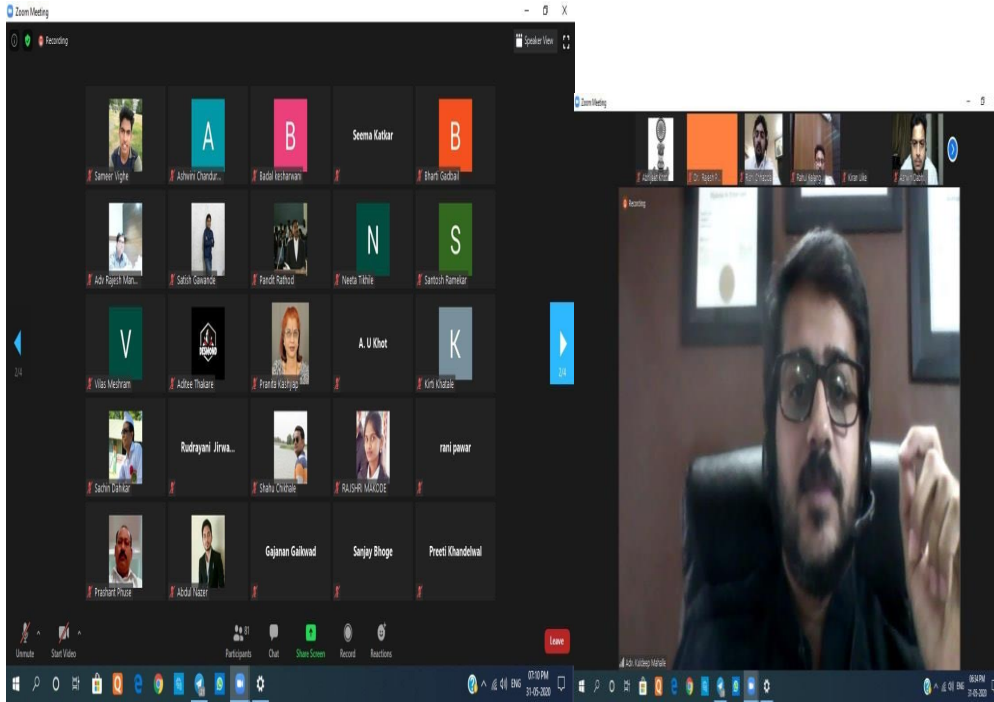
Zoom Meeting

Recording

Speaker View

A

B

Seema Katkar

B

Sameer Vighe

Ashwini Chandur...

Badal kesharwani

Bharti Gadbail

N

S

Adv Rajesh Man...

Satish Gawande

Pandit Rathod

Neeta Tikhile

Santosh Ramekar

V

A. U Khot

K

2/4

2/4

Vilas Meshram

Aditee Thakare

Pranita Kashyap

Kirti Khatale

Rudrayani Jirwa...

rani pawar

Sachin Dahikar

Shahu Chikhale

RAJSHRI MAKODE

Gajanan Gaikwad

Sanjay Bhoge

Preeti Khandelwal

Prashant Phuse

Abdul Nazer

Unmute

Start Video

Participants

Chat

Share Screen

Record

Reactions

Leave

ENG

07:10 PM

31-05-2020

Zoom Meeting

Dr. Rajesh R...

Kiran Uike

Recording

Adv. Kuldeep Mahalle

ENG

06:34 PM

31-05-2020